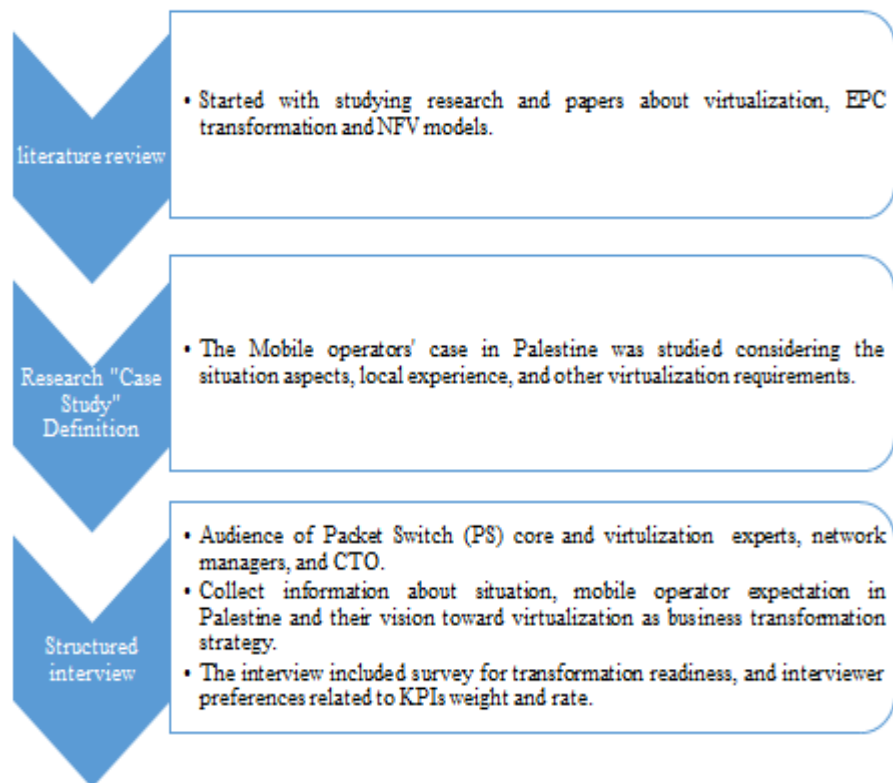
literature review

• Started with studying research and papers about virtualization, EPC transformation and NFV models.

Research "Case Study" Definition

• The Mobile operators' case in Palestine was studied considering the situation aspects, local experience, and other virtualization requirements.

Structured interview

• Audience of Packet Switch (PS) core and virtulization experts, network managers, and CTO.
• Collect information about situation, mobile operator expectation in Palestine and their vision toward virtualization as business transformation strategy.
• The interview included survey for transformation readiness, and interviewer preferences related to KPIs weight and rate.